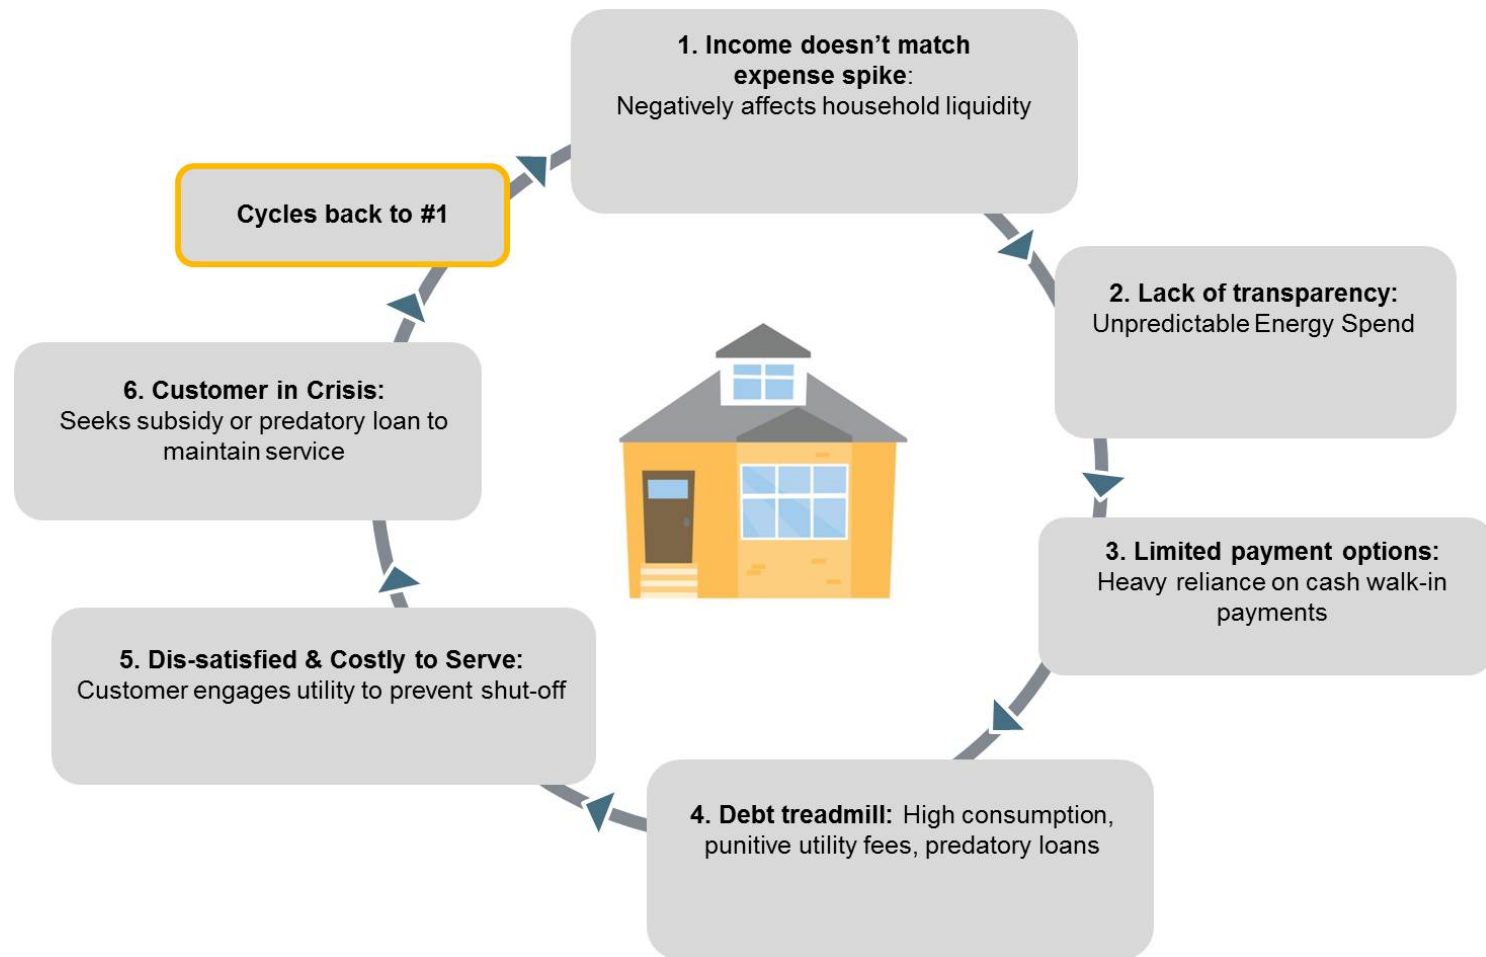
1. Income doesn't match expense spike:
Negatively affects household liquidity

2. Lack of transparency:
Unpredictable Energy Spend

3. Limited payment options:
Heavy reliance on cash walk-in payments

4. Debt treadmill: High consumption, punitive utility fees, predatory loans

5. Dis-satisfied & Costly to Serve:
Customer engages utility to prevent shut-off

6. Customer in Crisis:
Seeks subsidy or predatory loan to maintain service

Cycles back to #1